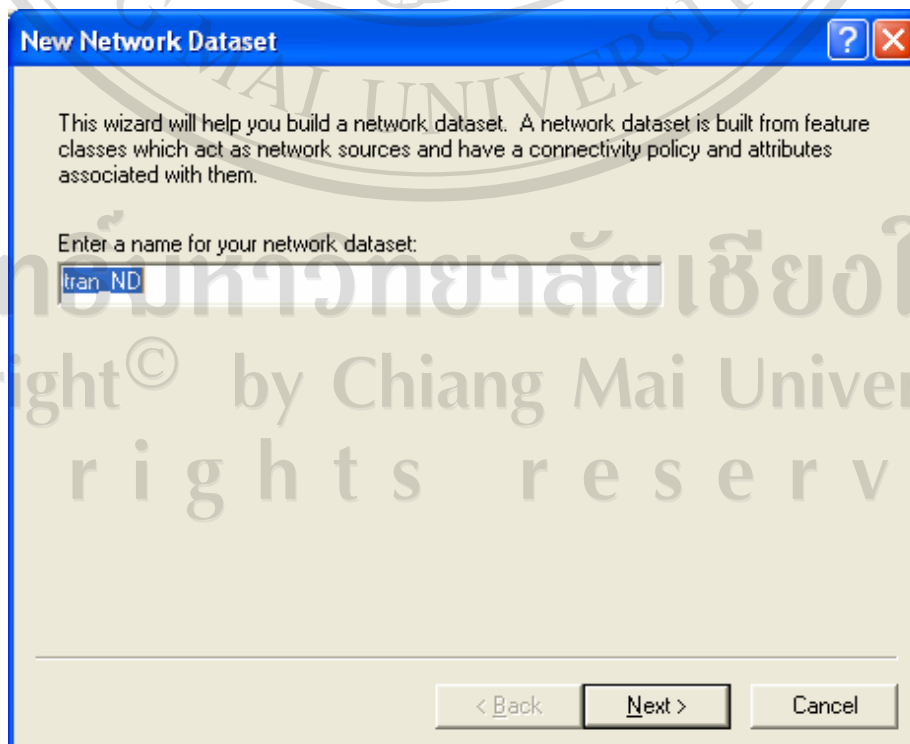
New Network Dataset

?

This wizard will help you build a network dataset. A network dataset is built from feature classes which act as network sources and have a connectivity policy and attributes associated with them.

Enter a name for your network dataset:

tran_ND

< Back

Next >

Cancel

AI UNIVERS

ทธิ์มหาวิทยาลัยเชียงใ

ight© by Chiang Mai Univer

r i g h t s r e s e r v